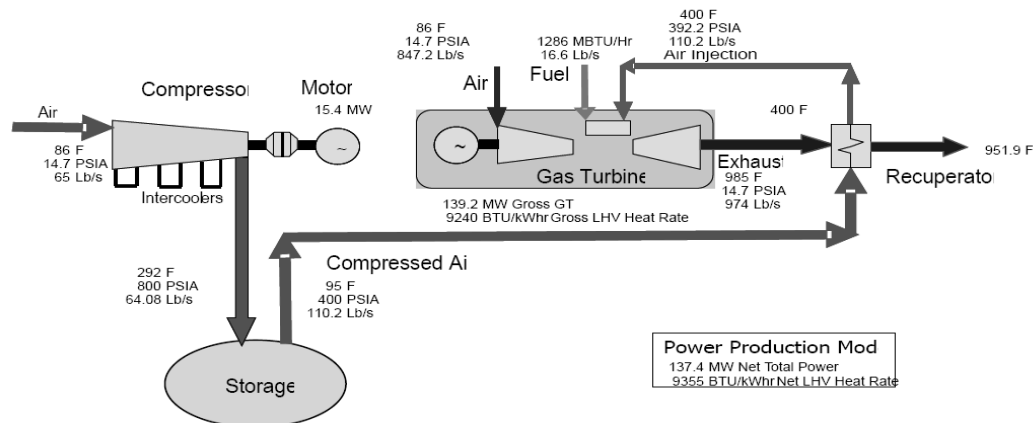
Air

Compressor

Motor

15.4 MW

86 F
14.7 PSIA
65 Lb/s

Intercoolers

86 F
14.7 PSIA
847.2 Lb/s

Air

1286 MBTU/Hr
16.6 Lb/s

Fuel

400 F
392.2 PSIA
110.2 Lb/s

Air Injection

400 F

Gas Turbine

Exhaust

985 F
14.7 PSIA
974 Lb/s

Recuperator

951.9 F

139.2 MW Gross GT
9240 BTU/kWhr Gross LHV Heat Rate

292 F
800 PSIA
64.08 Lb/s

Compressed Ai

95 F
400 PSIA
110.2 Lb/s

Storage

Power Production Mod
137.4 MW Net Total Power
9355 BTU/kWhr Net LHV Heat Rate